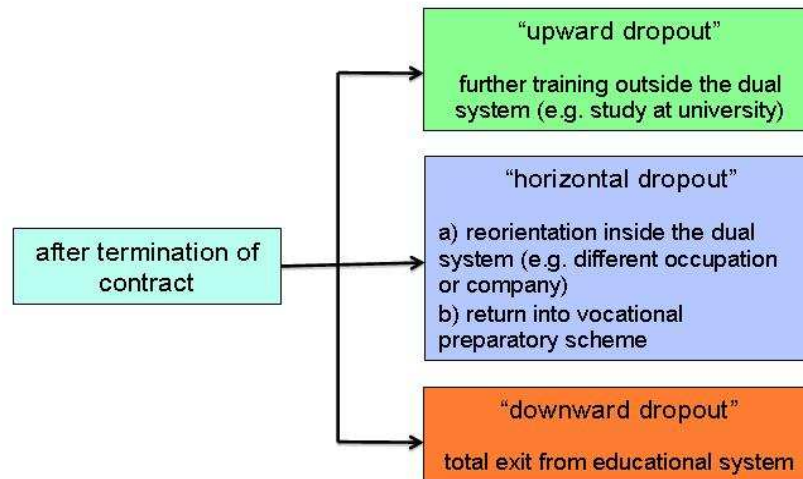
after termination of contract

“upward dropout”

further training outside the dual system (e.g. study at university)

“horizontal dropout”

a) reorientation inside the dual system (e.g. different occupation or company)
b) return into vocational preparatory scheme

“downward dropout”

total exit from educational system